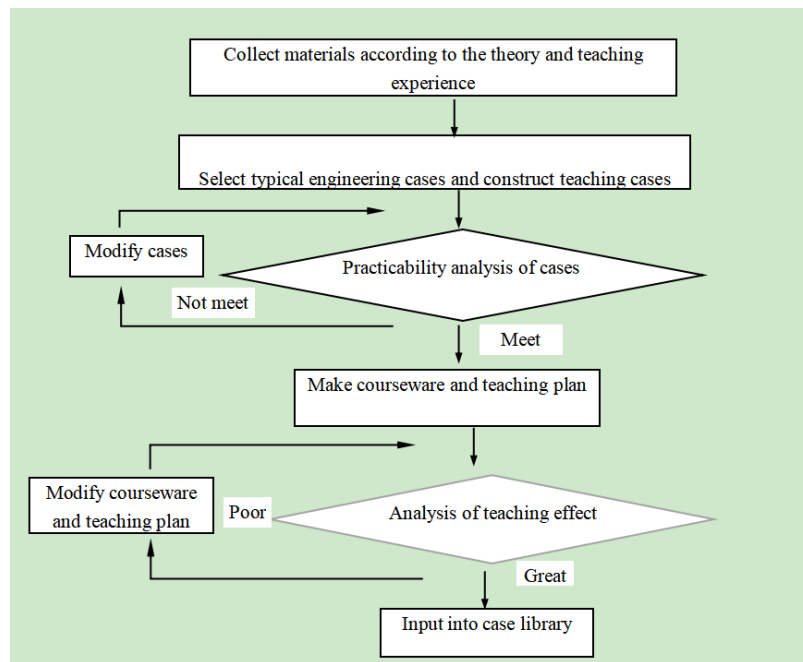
Collect materials according to the theory and teaching experience

Select typical engineering cases and construct teaching cases

Modify cases

Practicability analysis of cases

Not meet

Meet

Make courseware and teaching plan

Modify courseware and teaching plan

Poor

Analysis of teaching effect

Great

Input into case library